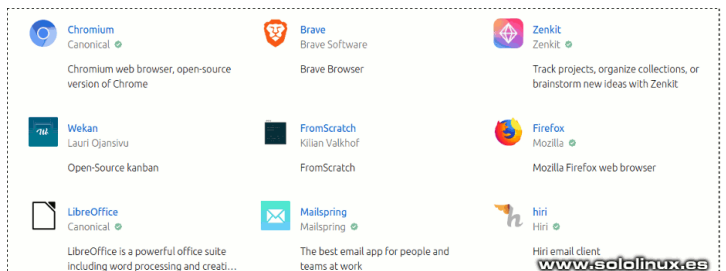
Chromium
Canonical

Chromium web browser, open-source version of Chrome

Brave
Brave Software

Brave Browser

Zenkit
Zenkit

Track projects, organize collections, or brainstorm new ideas with Zenkit

Wekan
Lauri Ojansivu

Open-Source kanban

FromScratch
Kilian Valkhof

FromScratch

Firefox
Mozilla

Mozilla Firefox web browser

LibreOffice
Canonical

LibreOffice is a powerful office suite including word processing and creati...

Mailspring
Mailspring

The best email app for people and teams at work

hiri
Hiri

Hiri email client

www.sololinux.es